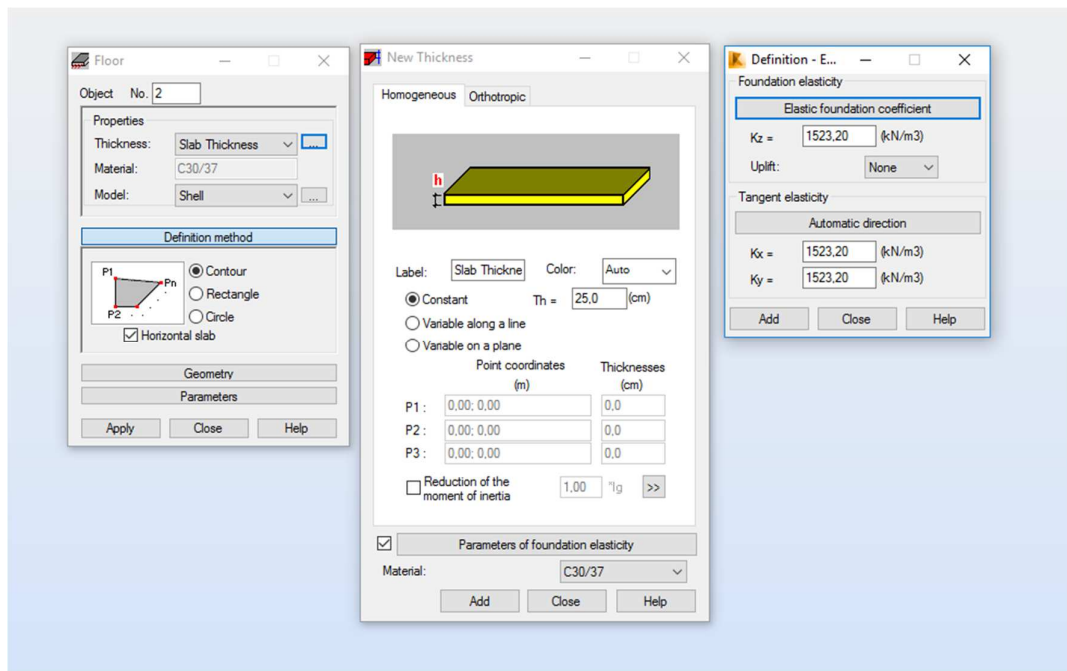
Floor

Object No. 2

Properties
Thickness: Slab Thickness ...
Material: C30/37
Model: Shell ...

Definition method

P1 Pn P2
Contour
Rectangle
Circle
Horizontal slab

Geometry
Parameters

Apply Close Help

New Thickness

Homogeneous Orthotropic

h

Label: Slab Thickne Color: Auto

Constant Th = 25,0 (cm)
Variable along a line
Variable on a plane

Point coordinates (m) Thicknesses (cm)
P1 : 0,00; 0,00 0,0
P2 : 0,00; 0,00 0,0
P3 : 0,00; 0,00 0,0

Reduction of the moment of inertia 1,00 *Ig >>

Parameters of foundation elasticity

Material: C30/37

Add Close Help

Definition - E...

Foundation elasticity
Elastic foundation coefficient
Kz = 1523,20 (kN/m3)
Uplift: None

Tangent elasticity
Automatic direction
Kx = 1523,20 (kN/m3)
Ky = 1523,20 (kN/m3)

Add Close Help